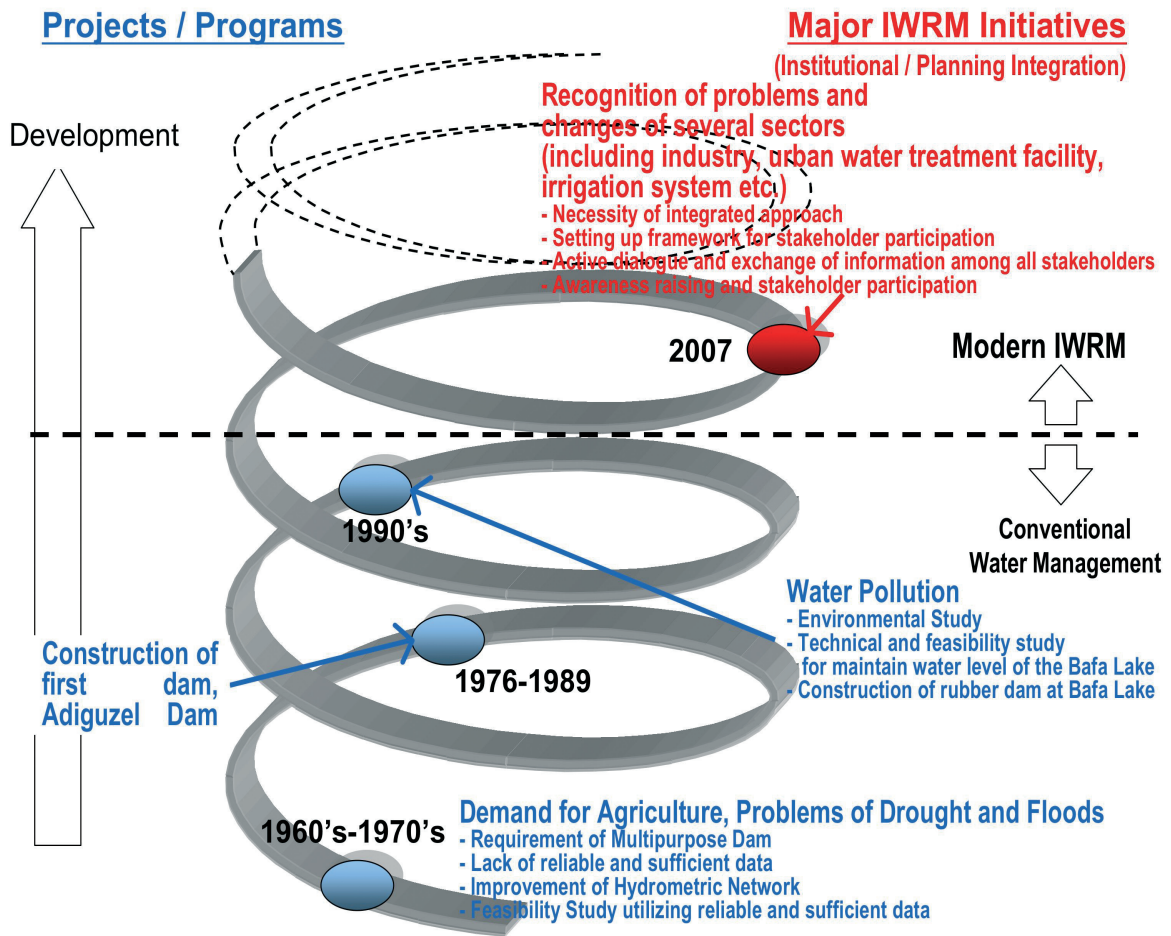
Projects / Programs

Major IWRM Initiatives
(Institutional / Planning Integration)

Development

Recognition of problems and changes of several sectors (including industry, urban water treatment facility, irrigation system etc.)
- Necessity of integrated approach
- Setting up framework for stakeholder participation
- Active dialogue and exchange of information among all stakeholders
- Awareness raising and stakeholder participation

2007

Modern IWRM

1990's

Conventional Water Management

Water Pollution
- Environmental Study
- Technical and feasibility study for maintain water level of the Bafa Lake
- Construction of rubber dam at Bafa Lake

Construction of first dam, Adiguzel Dam

1976-1989

1960's-1970's

Demand for Agriculture, Problems of Drought and Floods
- Requirement of Multipurpose Dam
- Lack of reliable and sufficient data
- Improvement of Hydrometric Network
- Feasibility Study utilizing reliable and sufficient data